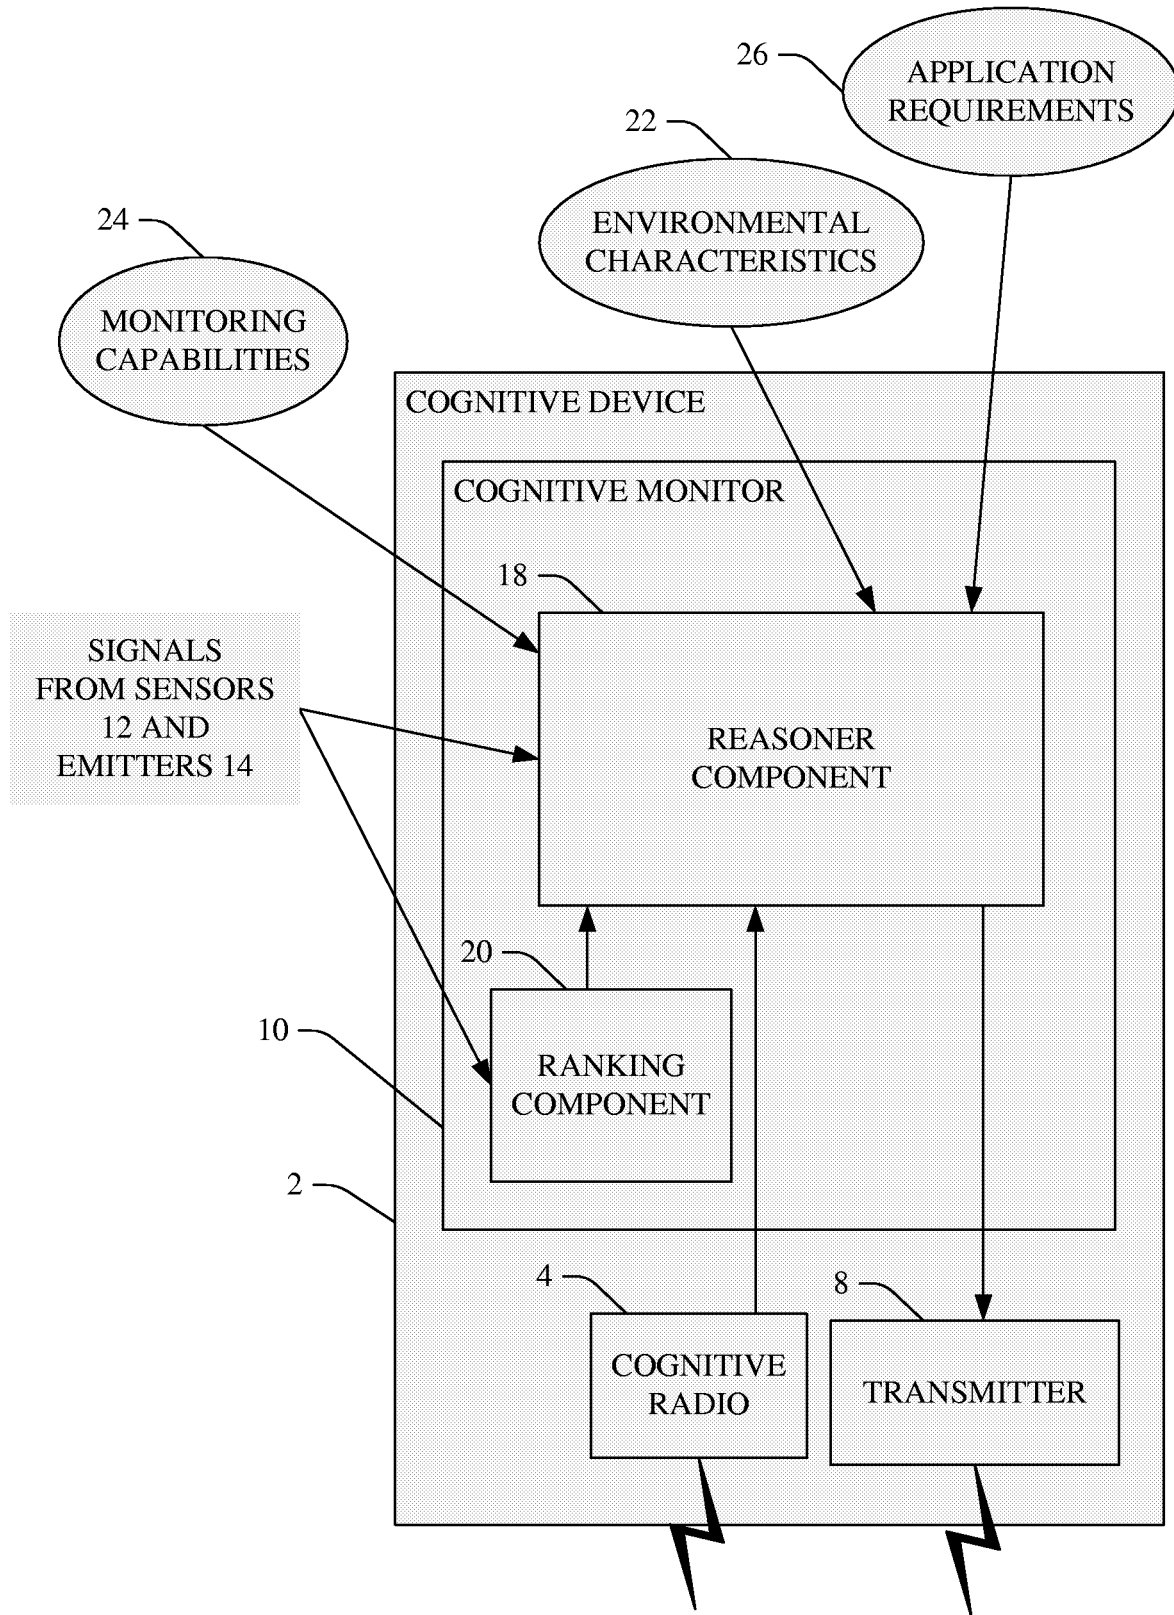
26
APPLICATION REQUIREMENTS

22
ENVIRONMENTAL CHARACTERISTICS

24
MONITORING CAPABILITIES

COGNITIVE DEVICE

COGNITIVE MONITOR

18

SIGNALS FROM SENSORS 12 AND EMITTERS 14

REASONER COMPONENT

20

10

RANKING COMPONENT

2

4

8

COGNITIVE RADIO

TRANSMITTER